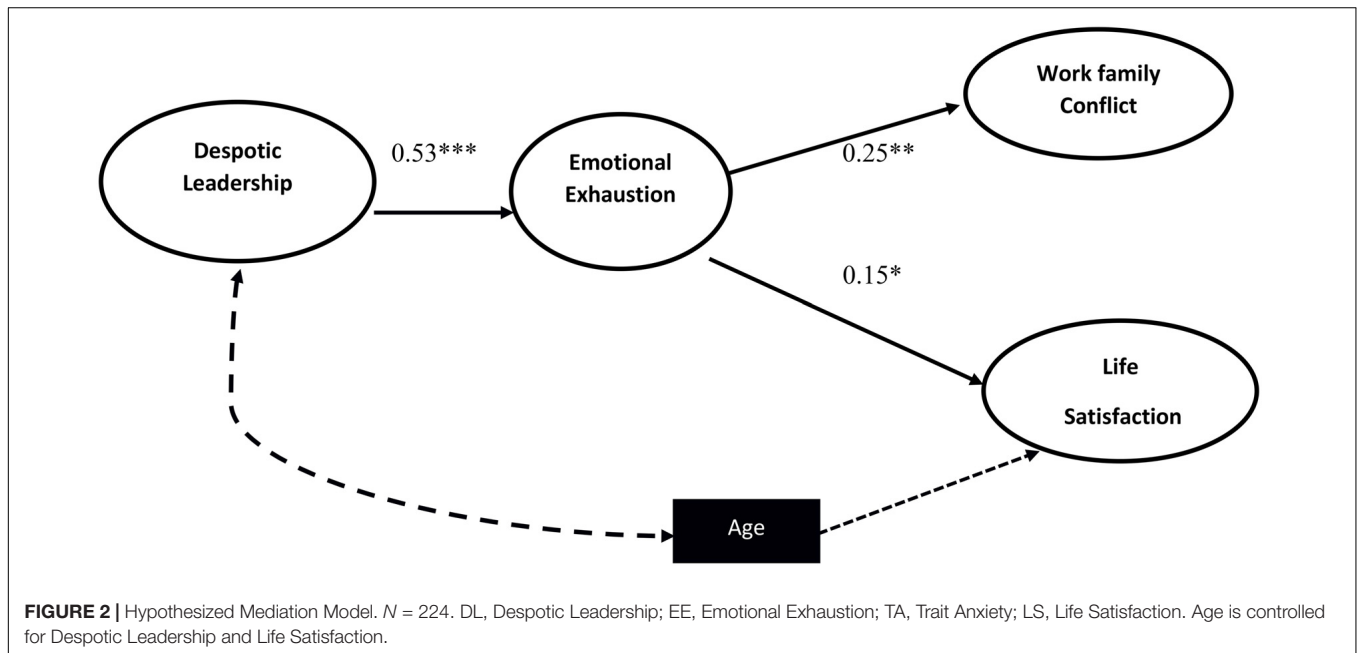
Despotic Leadership

0.53***

Emotional Exhaustion

0.25**

Work family Conflict

0.15*

Life Satisfaction

Age

**FIGURE 2 |** Hypothesized Mediation Model. $N$ = 224. DL, Despotic Leadership; EE, Emotional Exhaustion; TA, Trait Anxiety; LS, Life Satisfaction. Age is controlled for Despotic Leadership and Life Satisfaction.